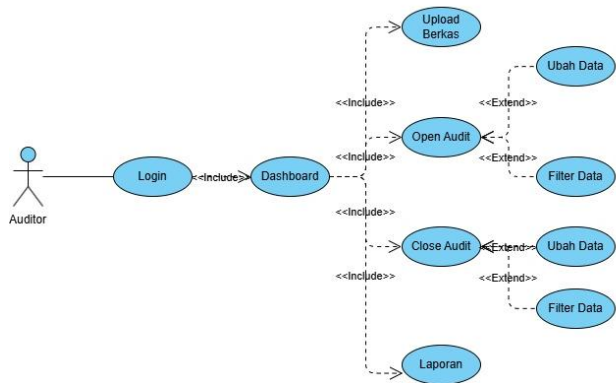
Auditor

Login

<<Include>>

Dashboard

<<Include>>

Upload Berkas

<<Include>>

Open Audit

<<Extend>>

Ubah Data

<<Extend>>

Filter Data

<<Include>>

Close Audit

<<Extend>>

Ubah Data

<<Extend>>

Filter Data

<<Include>>

Laporan